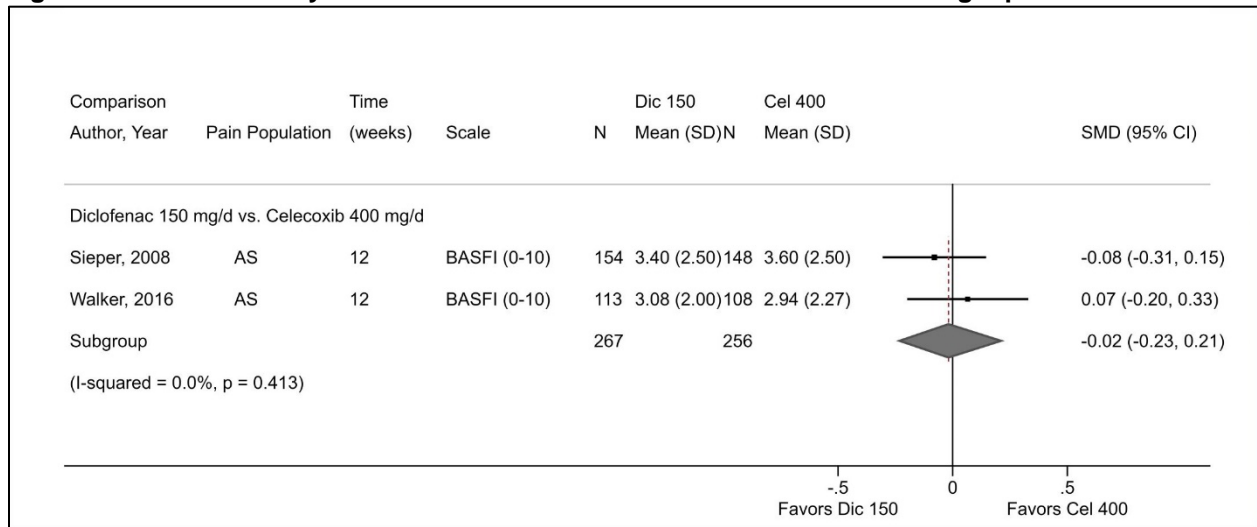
| Comparison Author, Year | Pain Population | Time (weeks) | Scale | N | Dic 150 Mean (SD) | N | Cel 400 Mean (SD) | SMD (95% CI) |
|---|---|---|---|---|---|---|---|---|
| Diclofenac 150 mg/d vs. Celecoxib 400 mg/d | | | | | | | | |
| Sieper, 2008 | AS | 12 | BASFI (0-10) | 154 | 3.40 (2.50) | 148 | 3.60 (2.50) | -0.08 (-0.31, 0.15) |
| Walker, 2016 | AS | 12 | BASFI (0-10) | 113 | 3.08 (2.00) | 108 | 2.94 (2.27) | 0.07 (-0.20, 0.33) |
| Subgroup | | | | 267 | | 256 | | -0.02 (-0.23, 0.21) |
| (I-squared = 0.0%, p = 0.413) | | | | | | | | |

-.5 0 .5
Favors Dic 150 Favors Cel 400